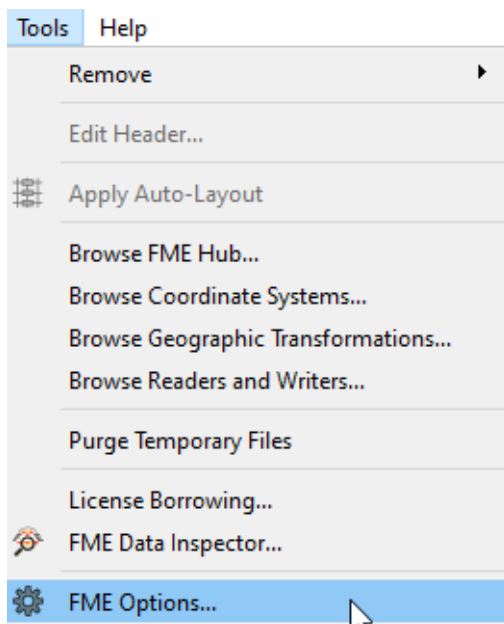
Tools Help
Remove
Edit Header...
Apply Auto-Layout
Browse FME Hub...
Browse Coordinate Systems...
Browse Geographic Transformations...
Browse Readers and Writers...
Purge Temporary Files
License Borrowing...
FME Data Inspector...
FME Options...